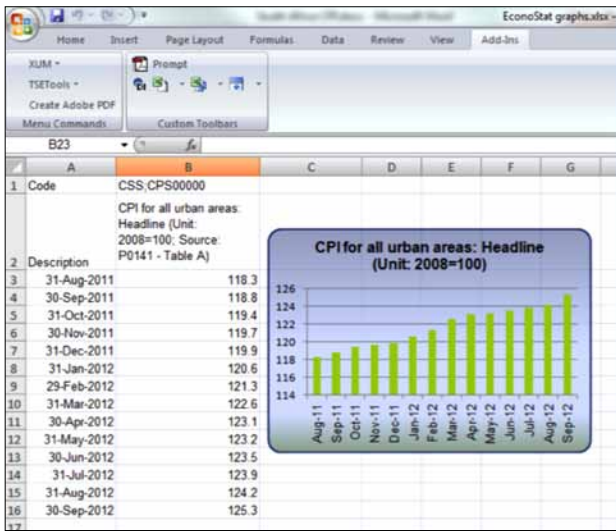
EconoStat graphs.xlsx

Home | Insert | Page Layout | Formulas | Data | Review | View | Add-Ins

XUM
TSETools
Create Adobe PDF
Menu Commands

Prompt
Custom Toolbars

B23 $f_x$

| | A | B | C | D | E | F | G |
|---|---|---|---|---|---|---|---|
| 1 | Code | CSS;CPS00000 | | | | | |
| 2 | Description | CPI for all urban areas: Headline (Unit: 2008=100; Source: P0141 - Table A) | | | | | |
| 3 | 31-Aug-2011 | 118.3 | | | | | |
| 4 | 30-Sep-2011 | 118.8 | | | | | |
| 5 | 31-Oct-2011 | 119.4 | | | | | |
| 6 | 30-Nov-2011 | 119.7 | | | | | |
| 7 | 31-Dec-2011 | 119.9 | | | | | |
| 8 | 31-Jan-2012 | 120.6 | | | | | |
| 9 | 29-Feb-2012 | 121.3 | | | | | |
| 10 | 31-Mar-2012 | 122.6 | | | | | |
| 11 | 30-Apr-2012 | 123.1 | | | | | |
| 12 | 31-May-2012 | 123.2 | | | | | |
| 13 | 30-Jun-2012 | 123.5 | | | | | |
| 14 | 31-Jul-2012 | 123.9 | | | | | |
| 15 | 31-Aug-2012 | 124.2 | | | | | |
| 16 | 30-Sep-2012 | 125.3 | | | | | |
| 17 | | | | | | | |

CPI for all urban areas: Headline (Unit: 2008=100)

126
124
122
120
118
116
114

Aug-11 Sep-11 Oct-11 Nov-11 Dec-11 Jan-12 Feb-12 Mar-12 Apr-12 May-12 Jun-12 Jul-12 Aug-12 Sep-12